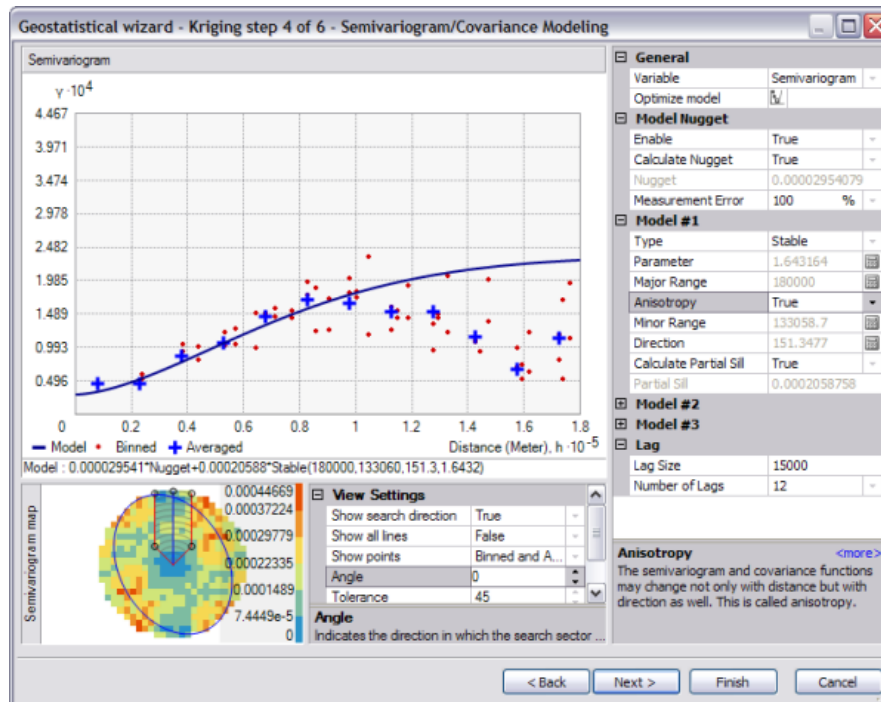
Geostatistical wizard - Kriging step 4 of 6 - Semivariogram/Covariance Modeling

Semivariogram

$\gamma \cdot 10^4$

4.467
3.971
3.474
2.978
2.482
1.985
1.489
0.993
0.496
0

0 0.2 0.4 0.6 0.8 1 1.2 1.4 1.6 1.8

— Model • Binned + Averaged

Distance (Meter), $h \cdot 10^{-5}$

Model : 0.000029541*Nugget+0.00020588*Stable(180000,133060,151.3,1.6432)

Semivariogram map

0.00044669
0.00037224
0.00029779
0.00022335
0.0001489
7.4449e-5
0

| ⊟ View Settings | |
|---|---|
| Show search direction | True |
| Show all lines | False |
| Show points | Binned and A... |
| Angle | 0 |
| Tolerance | 45 |

Angle
Indicates the direction in which the search sector ...

| ⊟ General | |
|---|---|
| Variable | Semivariogram |
| Optimize model | |
| ⊟ Model Nugget | |
| Enable | True |
| Calculate Nugget | True |
| Nugget | 0.00002954079 |
| Measurement Error | 100 % |
| ⊟ Model #1 | |
| Type | Stable |
| Parameter | 1.643164 |
| Major Range | 180000 |
| Anisotropy | True |
| Minor Range | 133058.7 |
| Direction | 151.3477 |
| Calculate Partial Sill | True |
| Partial Sill | 0.0002058758 |
| ⊞ Model #2 | |
| ⊞ Model #3 | |
| ⊟ Lag | |
| Lag Size | 15000 |
| Number of Lags | 12 |

Anisotropy <more>
The semivariogram and covariance functions may change not only with distance but with direction as well. This is called anisotropy.

< Back Next > Finish Cancel